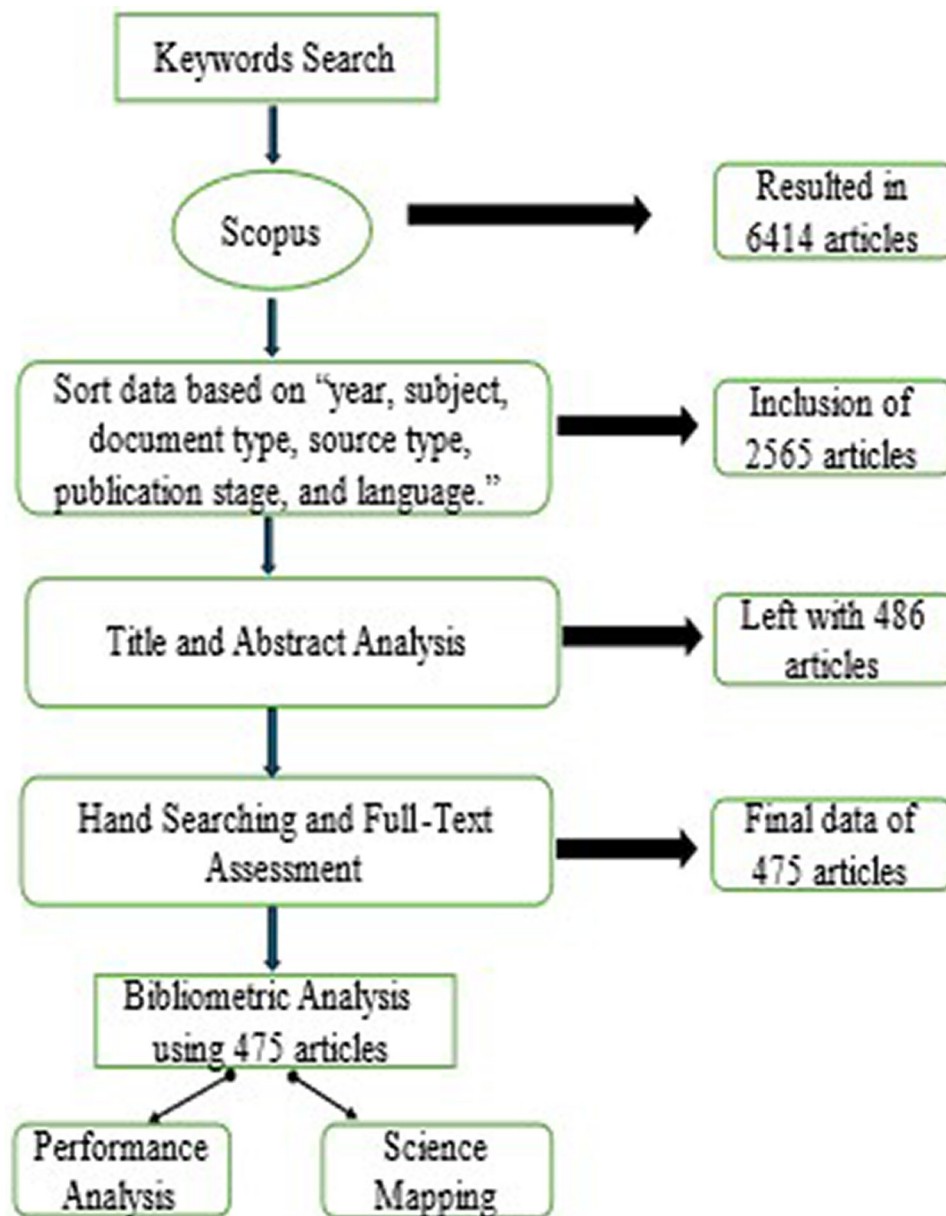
Keywords Search

Scopus

Resulted in 6414 articles

Sort data based on "year, subject, document type, source type, publication stage, and language."

Inclusion of 2565 articles

Title and Abstract Analysis

Left with 486 articles

Hand Searching and Full-Text Assessment

Final data of 475 articles

Bibliometric Analysis using 475 articles

Performance Analysis

Science Mapping